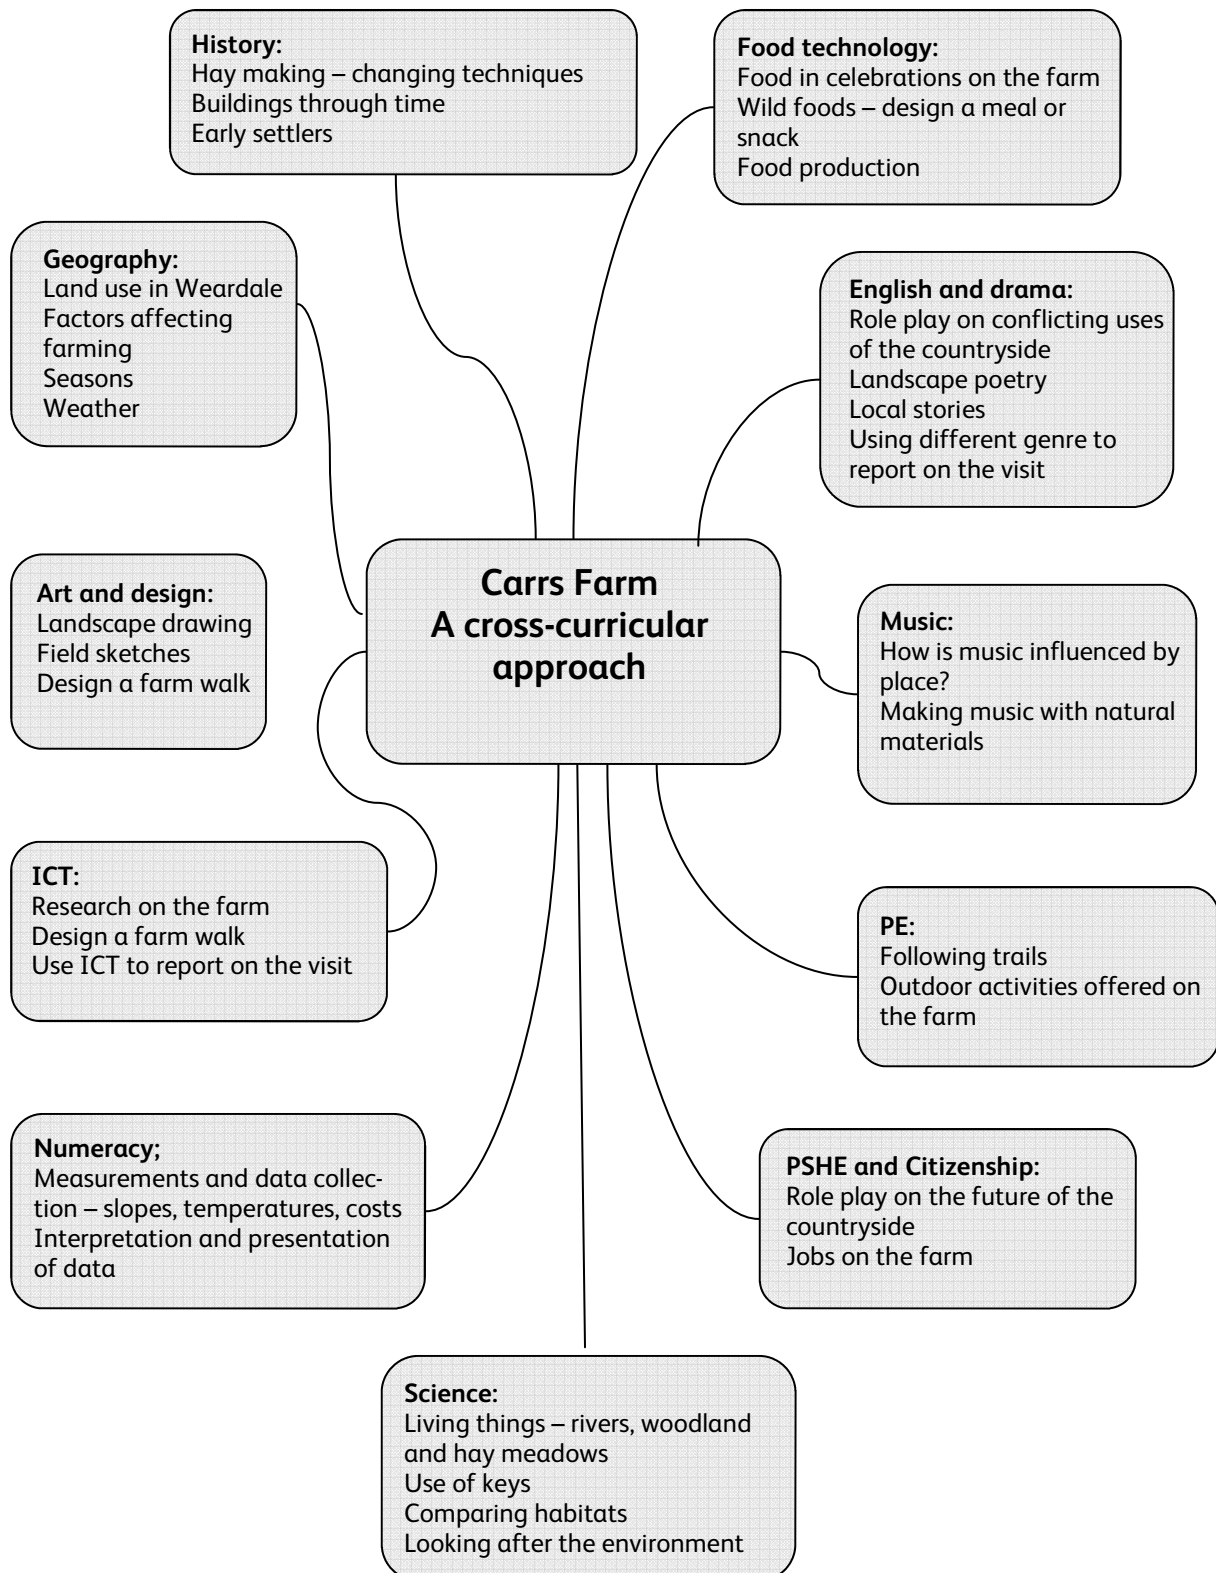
History:
Hay making – changing techniques
Buildings through time
Early settlers

Food technology:
Food in celebrations on the farm
Wild foods – design a meal or snack
Food production

Geography:
Land use in Weardale
Factors affecting farming
Seasons
Weather

English and drama:
Role play on conflicting uses of the countryside
Landscape poetry
Local stories
Using different genre to report on the visit

Carrs Farm
A cross-curricular approach

Art and design:
Landscape drawing
Field sketches
Design a farm walk

Music:
How is music influenced by place?
Making music with natural materials

ICT:
Research on the farm
Design a farm walk
Use ICT to report on the visit

PE:
Following trails
Outdoor activities offered on the farm

Numeracy;
Measurements and data collection – slopes, temperatures, costs
Interpretation and presentation of data

PSHE and Citizenship:
Role play on the future of the countryside
Jobs on the farm

Science:
Living things – rivers, woodland and hay meadows
Use of keys
Comparing habitats
Looking after the environment